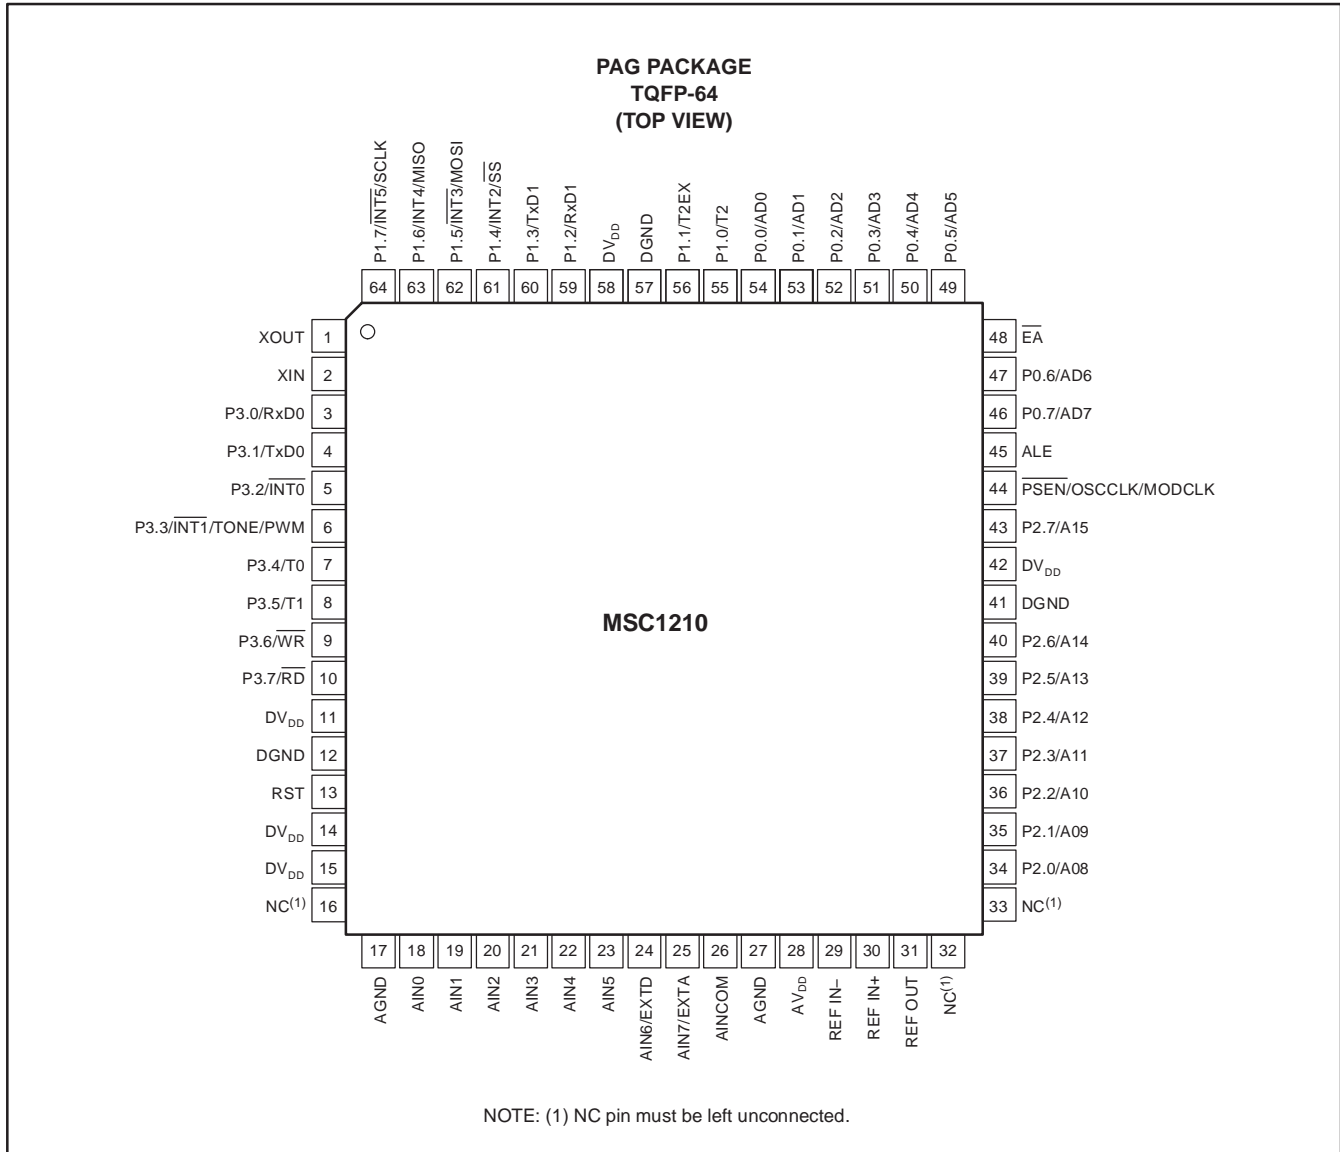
PAG PACKAGE
TQFP-64
(TOP VIEW)

P1.7/$\overline{INT5}$/SCLK
64
P1.6/INT4/MISO
63
P1.5/$\overline{INT3}$/MOSI
62
P1.4/INT2/$\overline{SS}$
61
P1.3/TxD1
60
P1.2/RxD1
59
$DV_{DD}$
58
DGND
57
P1.1/T2EX
56
P1.0/T2
55
P0.0/AD0
54
P0.1/AD1
53
P0.2/AD2
52
P0.3/AD3
51
P0.4/AD4
50
P0.5/AD5
49

XOUT 1
XIN 2
P3.0/RxD0 3
P3.1/TxD0 4
P3.2/$\overline{INT0}$ 5
P3.3/$\overline{INT1}$/TONE/PWM 6
P3.4/T0 7
P3.5/T1 8
P3.6/$\overline{WR}$ 9
P3.7/$\overline{RD}$ 10
$DV_{DD}$ 11
DGND 12
RST 13
$DV_{DD}$ 14
$DV_{DD}$ 15
$NC^{(1)}$ 16

MSC1210

48 $\overline{EA}$
47 P0.6/AD6
46 P0.7/AD7
45 ALE
44 $\overline{PSEN}$/OSCCLK/MODCLK
43 P2.7/A15
42 $DV_{DD}$
41 DGND
40 P2.6/A14
39 P2.5/A13
38 P2.4/A12
37 P2.3/A11
36 P2.2/A10
35 P2.1/A09
34 P2.0/A08
33 $NC^{(1)}$

17
AGND
18
AIN0
19
AIN1
20
AIN2
21
AIN3
22
AIN4
23
AIN5
24
AIN6/EXTD
25
AIN7/EXTA
26
AINCOM
27
AGND
28
$AV_{DD}$
29
REF IN–
30
REF IN+
31
REF OUT
32
$NC^{(1)}$

NOTE: (1) NC pin must be left unconnected.